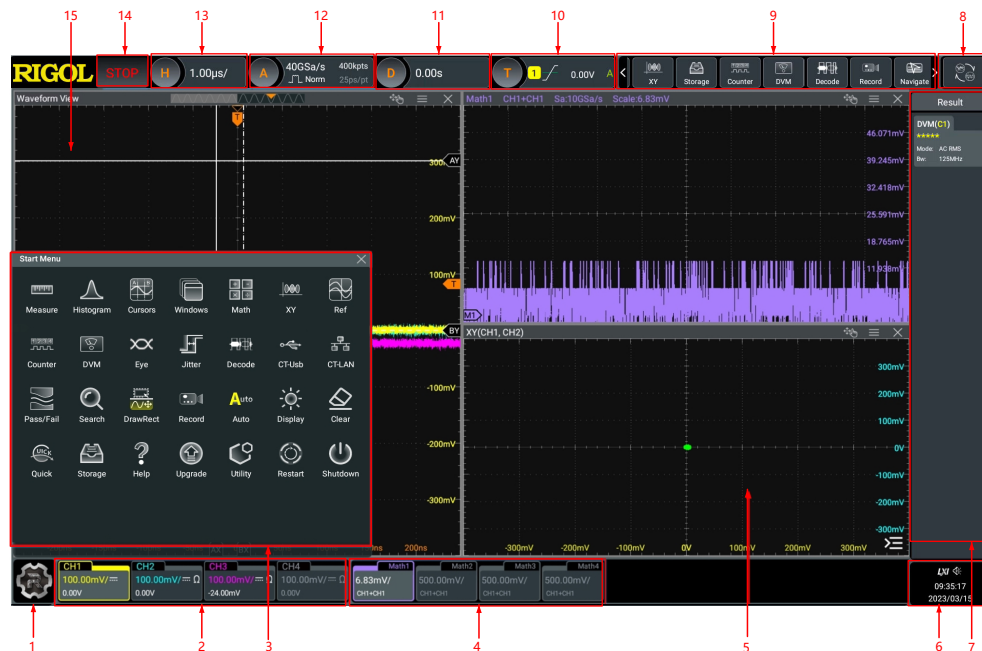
15 14 13 12 11 10 9 8

RIGOL STOP H 1.00μs/ A 40GSa/s Norm 400kpts 25ps/pt D 0.00s T 1 0.00V A

XY Storage Counter DVM Decode Record Navigate

Waveform View

Math1 CH1+CH1 Sa:10GSa/s Scale:6.83mV

Result

DVM(C1)
Mode: AC RMS
Bw: 125MHz

46.071mV
39.245mV
32.418mV
25.591mV
18.765mV
11.938mV

300mV AY
200mV
100mV T
BY
-100mV
-200mV
-300mV

M1

XY(CH1, CH2)

300mV
200mV
100mV
0V
-100mV
-200mV
-300mV

-300mV -200mV -100mV 0V 100mV 200mV 300mV

Start Menu

Measure Histogram Cursors Windows Math XY Ref
Counter DVM Eye Jitter Decode CT-Usb CT-LAN
Pass/Fail Search DrawRect Record Auto Display Clear
Quick Storage Help Upgrade Utility Restart Shutdown

ns 200ns

CH1 100.00mV/ 0.00V
CH2 100.00mV/ Ω 0.00V
CH3 100.00mV/ Ω -24.00mV
CH4 100.00mV/ Ω 0.00V

Math1 6.83mV/ CH1+CH1
Math2 500.00mV/ CH1+CH1
Math3 500.00mV/ CH1+CH1
Math4 500.00mV/ CH1+CH1

LXI
09:35:17
2023/03/15

1 2 3 4 5 6 7